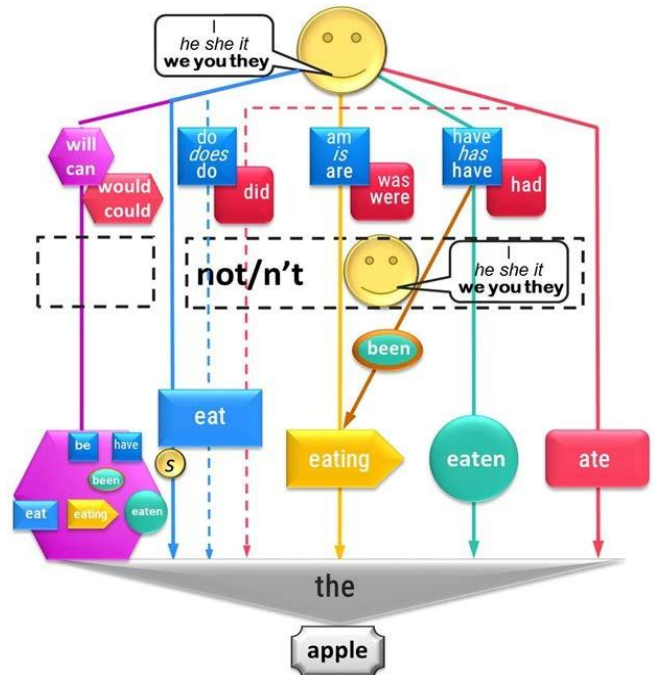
I
he she it
we you they

will
can

would
could

do
does
do

did

am
is
are

was
were

have
has
have

had

not/n't

I
he she it
we you they

been

eat

s

eating

eaten

ate

be
have
been
eat
eating
eaten

the

apple